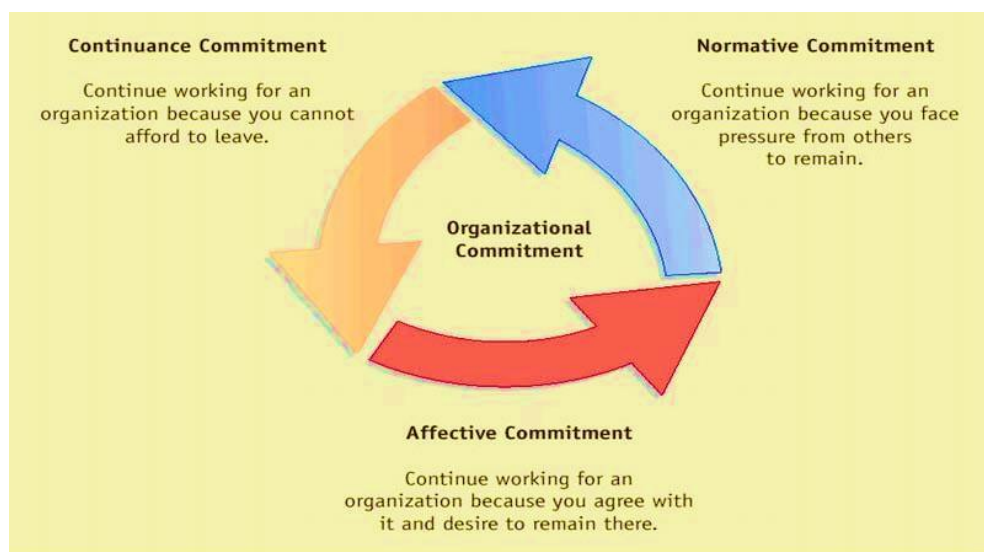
Continuance Commitment

Continue working for an organization because you cannot afford to leave.

Normative Commitment

Continue working for an organization because you face pressure from others to remain.

Organizational Commitment

Affective Commitment

Continue working for an organization because you agree with it and desire to remain there.